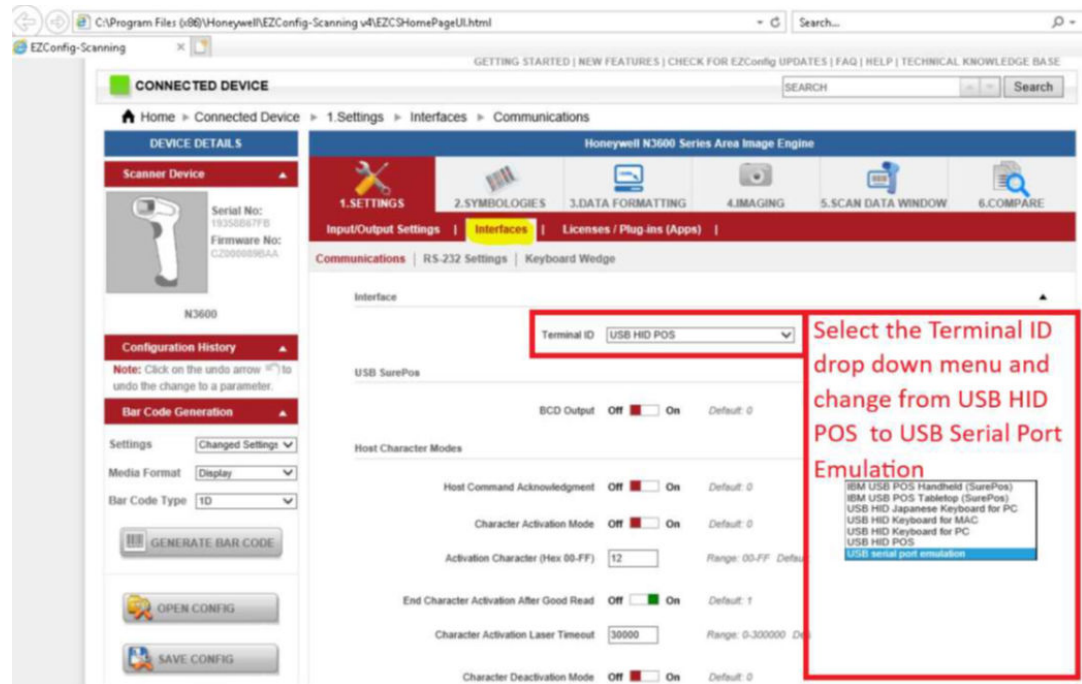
C:\Program Files (x86)\Honeywell\EZConfig-Scanning v4\EZCSHomePageUI.html

Search...

EZConfig-Scanning

GETTING STARTED | NEW FEATURES | CHECK FOR EZConfig UPDATES | FAQ | HELP | TECHNICAL KNOWLEDGE BASE

CONNECTED DEVICE

SEARCH

Search

Home ▸ Connected Device ▸ 1.Settings ▸ Interfaces ▸ Communications

DEVICE DETAILS

Scanner Device

Serial No: 19358B67FB

Firmware No: CZ000089BAA

N3600

Configuration History

Note: Click on the undo arrow to undo the change to a parameter.

Bar Code Generation

Settings Changed Settings

Media Format Display

Bar Code Type 1D

GENERATE BAR CODE

OPEN CONFIG

SAVE CONFIG

Honeywell N3600 Series Area Image Engine

1.SETTINGS 2.SYMBOLOGIES 3.DATA FORMATTING 4.IMAGING 5.SCAN DATA WINDOW 6.COMPARE

Input/Output Settings | Interfaces | Licenses / Plug-ins (Apps) |

Communications | RS-232 Settings | Keyboard Wedge

Interface

Terminal ID USB HID POS

USB SurePos

BCD Output Off On Default: 0

Host Character Modes

Host Command Acknowledgment Off On Default: 0

Character Activation Mode Off On Default: 0

Activation Character (Hex 00-FF) 12 Range: 00-FF Default

End Character Activation After Good Read Off On Default: 1

Character Activation Laser Timeout 30000 Range: 0-300000 De

Character Deactivation Mode Off On Default: 0

Select the Terminal ID drop down menu and change from USB HID POS to USB Serial Port Emulation

IBM USB POS Handheld (SurePos)
IBM USB POS Tabletop (SurePos)
USB HID Japanese Keyboard for PC
USB HID Keyboard for MAC
USB HID Keyboard for PC
USB HID POS
USB serial port emulation